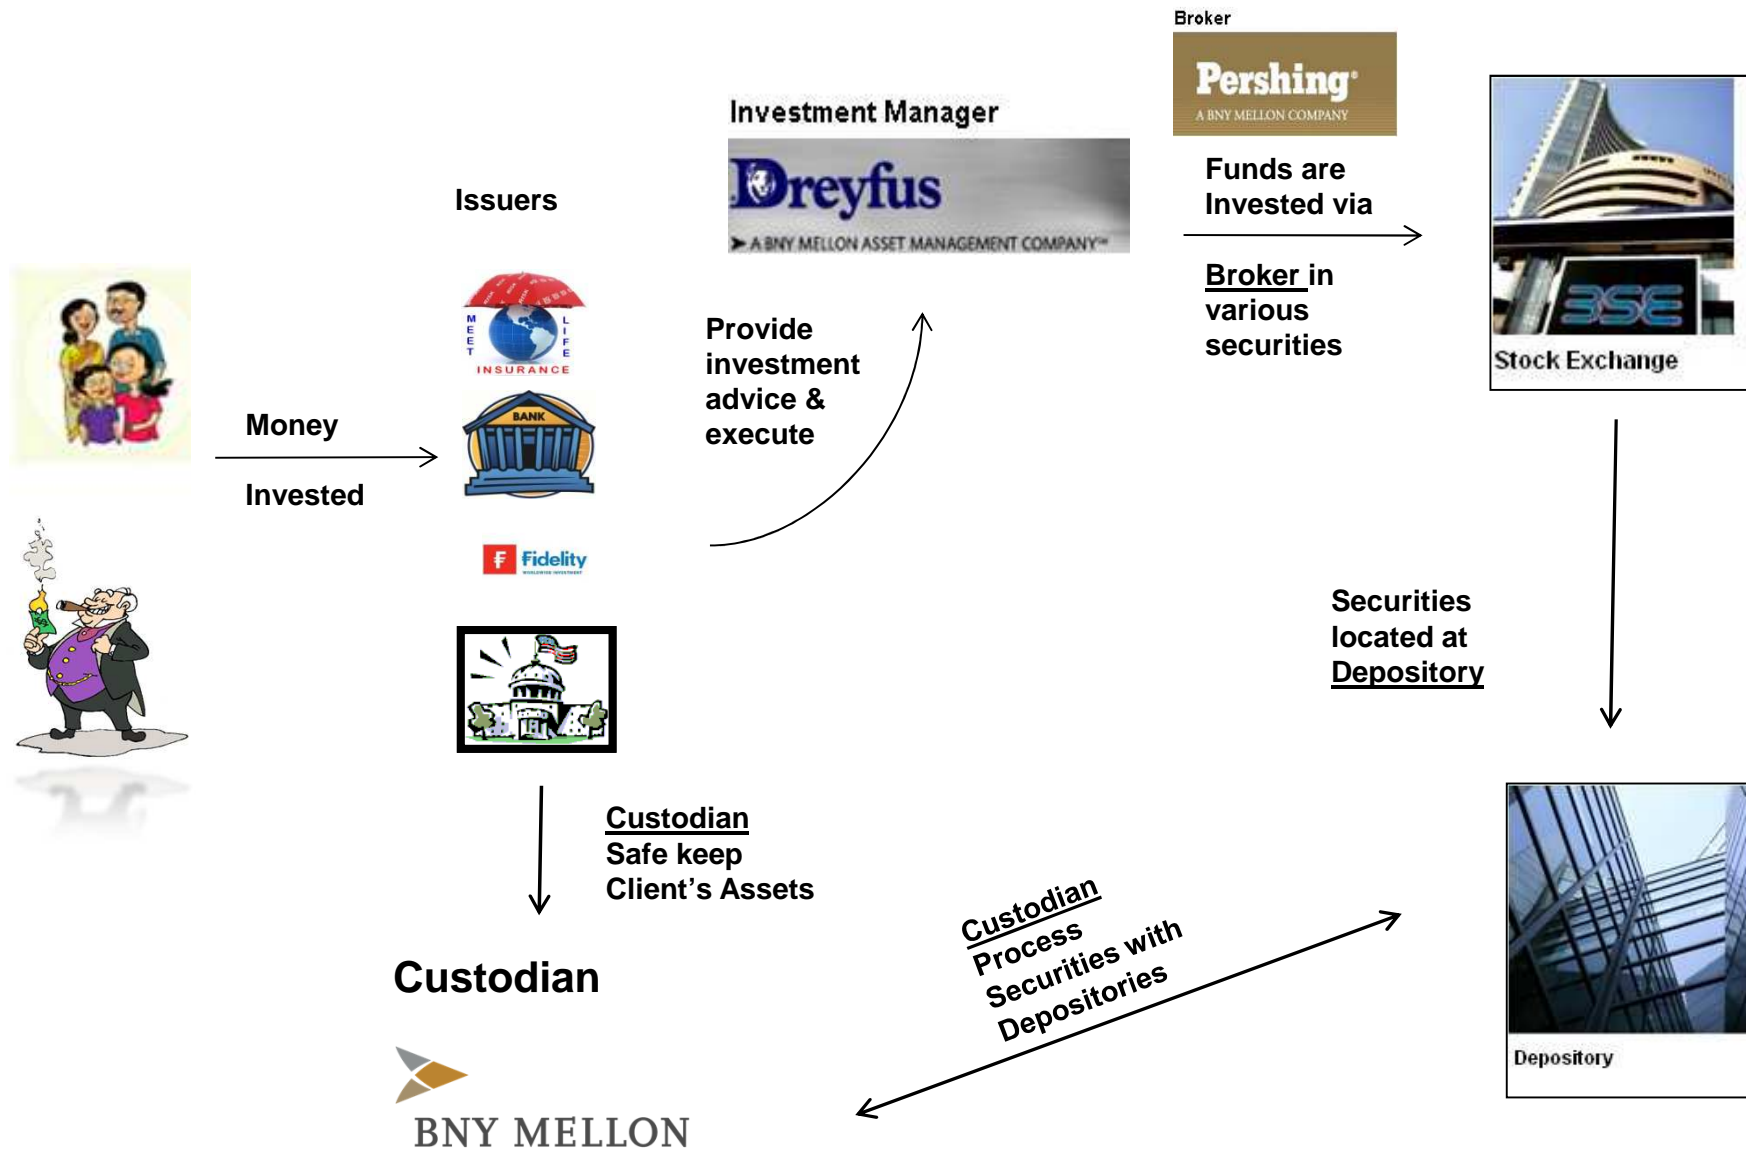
Broker

Pershing
A BNY MELLON COMPANY

Investment Manager

Dreyfus
A BNY MELLON ASSET MANAGEMENT COMPANY

Funds are Invested via

Broker in various securities

Stock Exchange

BSE

Issuers

MEET LIFE INSURANCE

BANK

Fidelity

Money

Invested

Provide investment advice & execute

Securities located at Depository

Custodian
Safe keep
Client's Assets

Custodian

Custodian
Process
Securities with
Depositories

Depository

BNY MELLON